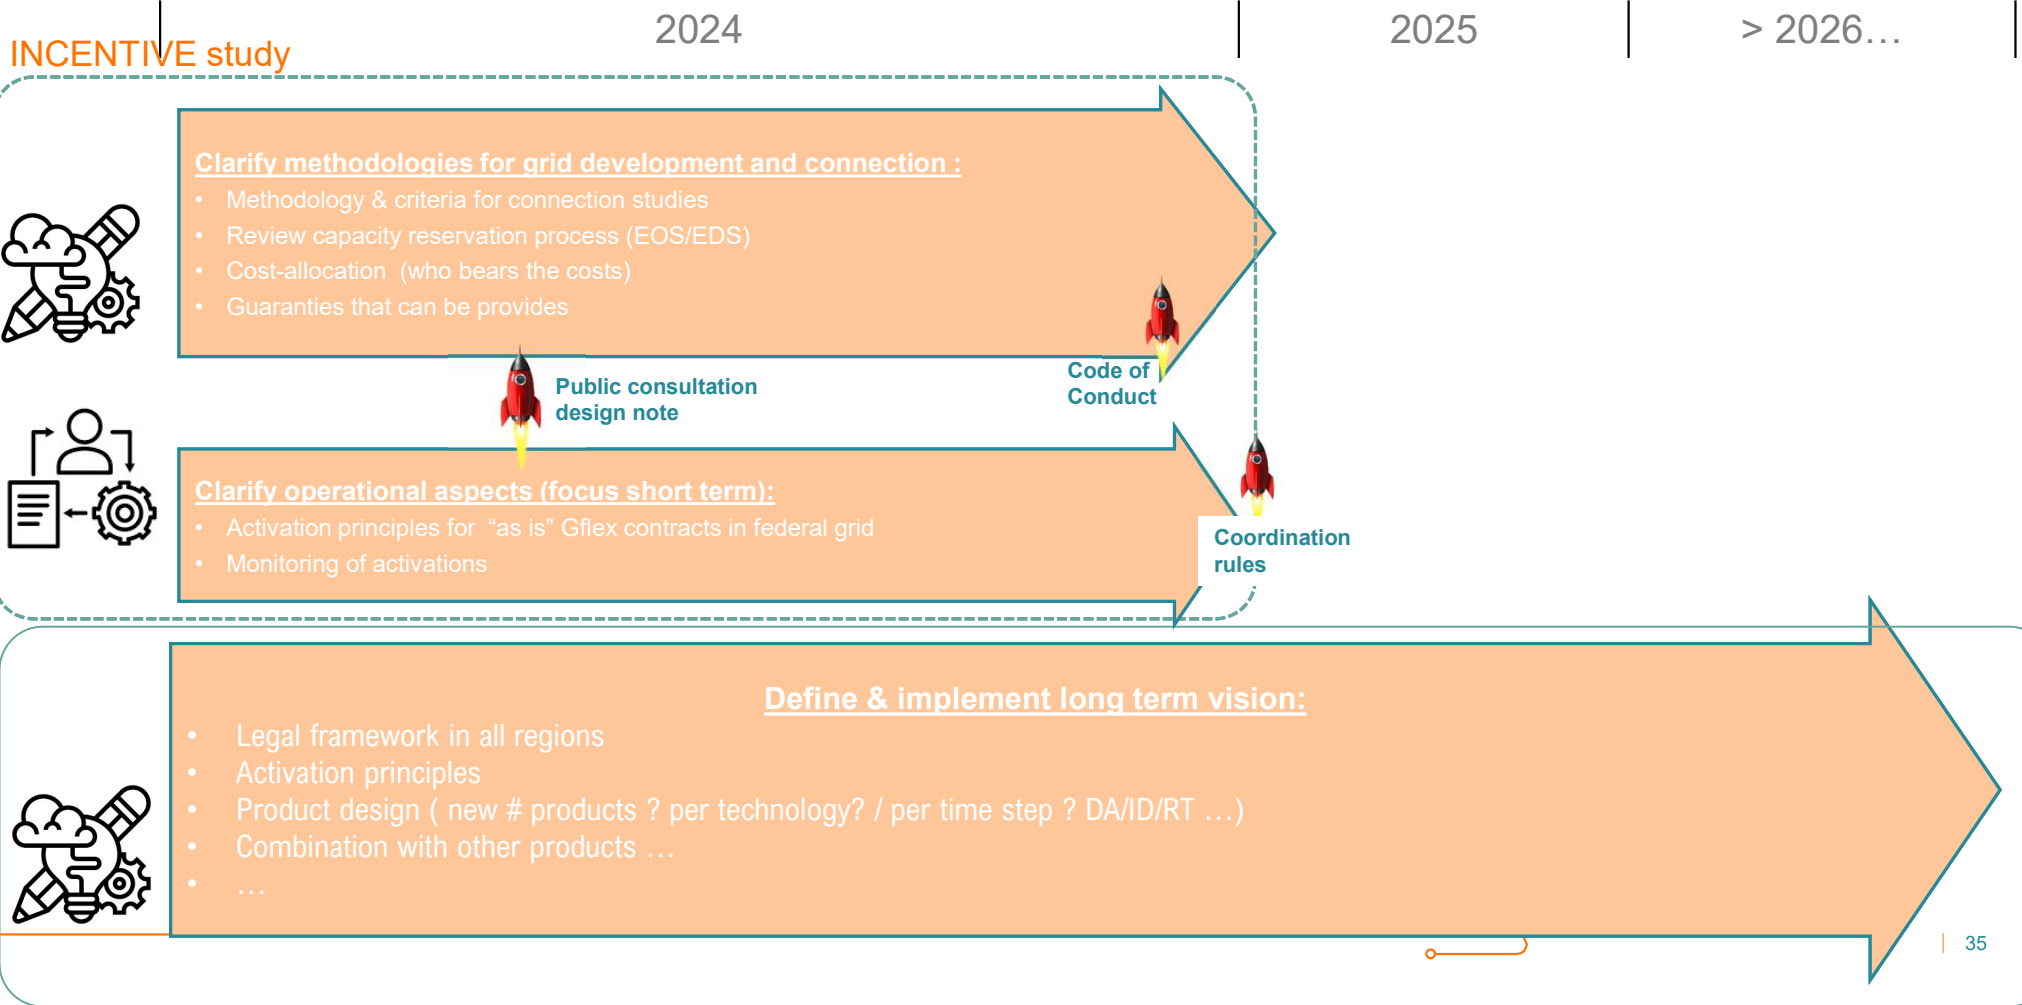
2024

2025

> 2026…

INCENTIVE study

Clarify methodologies for grid development and connection :

- Methodology & criteria for connection studies
- Review capacity reservation process (EOS/EDS)
- Cost-allocation (who bears the costs)
- Guaranties that can be provides

Public consultation design note

Code of Conduct

Clarify operational aspects (focus short term):

- Activation principles for "as is" Gflex contracts in federal grid
- Monitoring of activations

Coordination rules

Define & implement long term vision:

- Legal framework in all regions
- Activation principles
- Product design ( new # products ? per technology? / per time step ? DA/ID/RT …)
- Combination with other products …
- …

35